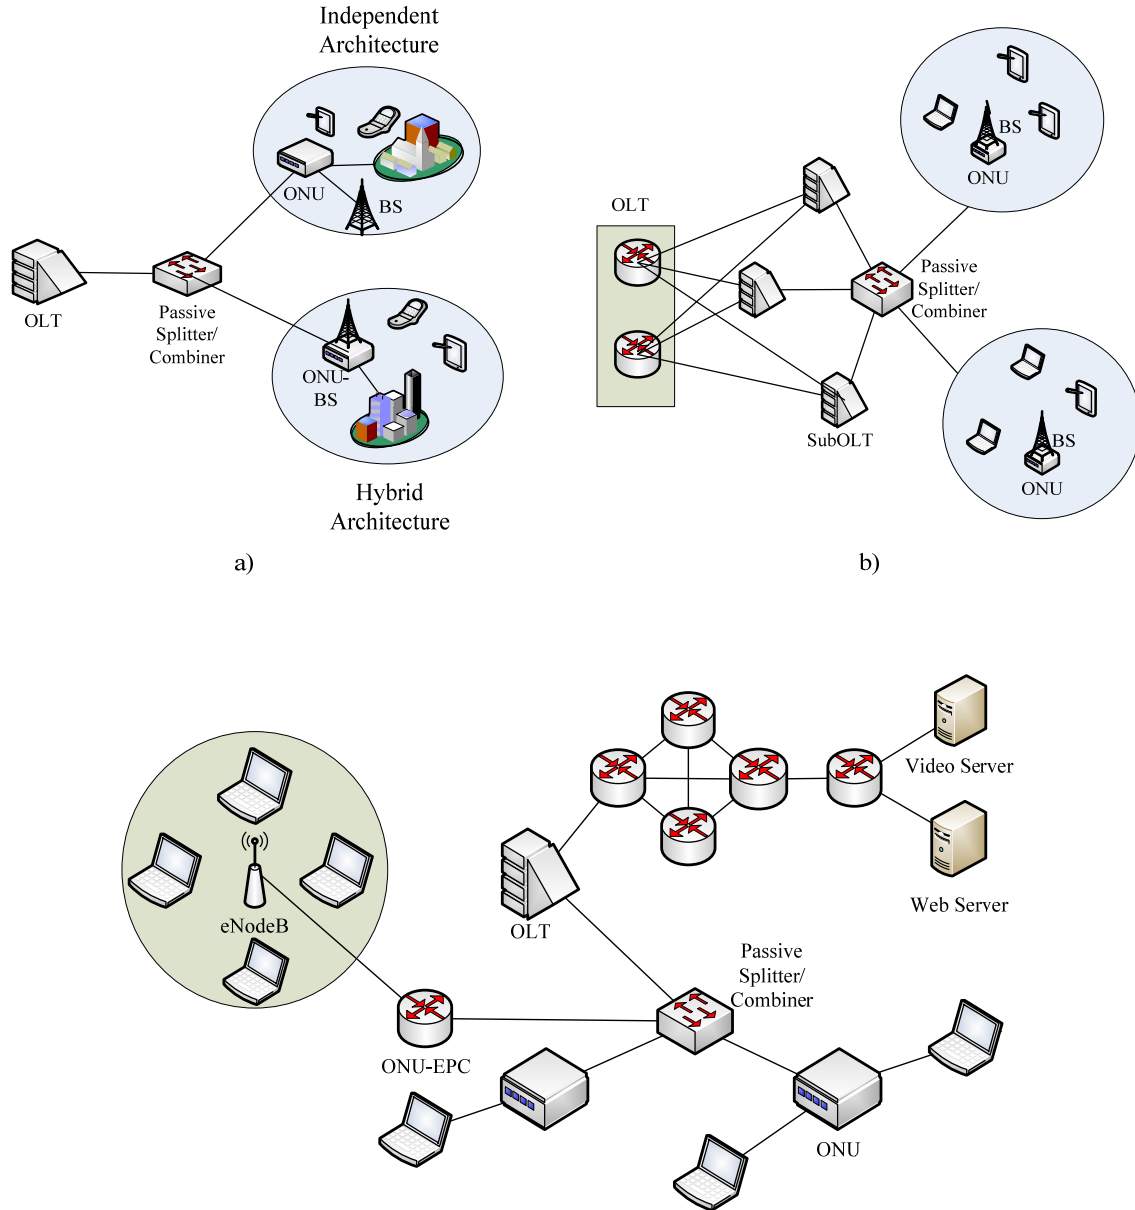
Independent Architecture

ONU

BS

OLT

Passive Splitter/ Combiner

ONU-BS

Hybrid Architecture

a)

OLT

BS

ONU

Passive Splitter/ Combiner

SubOLT

BS

ONU

b)

Video Server

Web Server

eNodeB

OLT

Passive Splitter/ Combiner

ONU-EPC

ONU